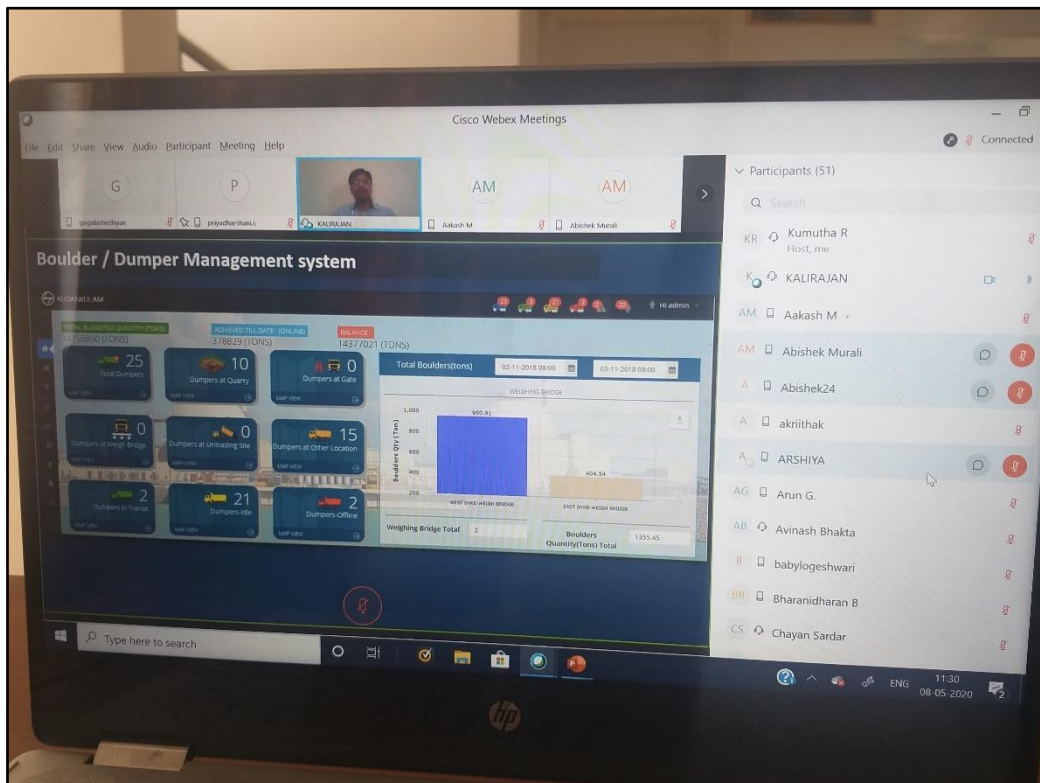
Cisco Webex Meetings

File Edit Share View Audio Participant Meeting Help

Connected

G
P
AM
AM

gogulachariyan
priyadharshani.s
KALIRAJAN
Aakash M
Abishek Murali

Participants (51)

Search

KR Kumutha R
Host, me

KALIRAJAN

AM Aakash M

AM Abishek Murali

A Abishek24

A akriithak

A ARSHIYA

AG Arun G.

AB Avinash Bhakta

B babylogeshwari

BB Bharanidharan B

CS Chayan Sardar

Boulder / Dumper Management system

KUDANKULAM

Hi admin

TOTAL BUDGETED QUANTITY (TONS)
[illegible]850 (TONS)

ACHIEVED TILL DATE (ONLINE)
378829 (TONS)

BALANCE
14377021 (TONS)

25
Total Dumpers

10
Dumpers at Quarry

0
Dumpers at Gate

0
Dumpers at Weigh Bridge

0
Dumpers at Unloading Site

15
Dumpers at Other Location

2
Dumpers in Transit

21
Dumpers Idle

2
Dumpers Offline

MAP VIEW

Total Boulders(tons)
02-11-2018 08:00
03-11-2018 08:00

WEIGHING BRIDGE

1,000
800
600
400
200

Boulders Qty (Ton)

950.91
404.54

WEST DYKE-WEIGH BRIDGE
EAST DYKE-WEIGH BRIDGE

Weighing Bridge Total 2

Boulders Quantity(Tons) Total 1355.45

Type here to search

ENG 11:30 08-05-2020